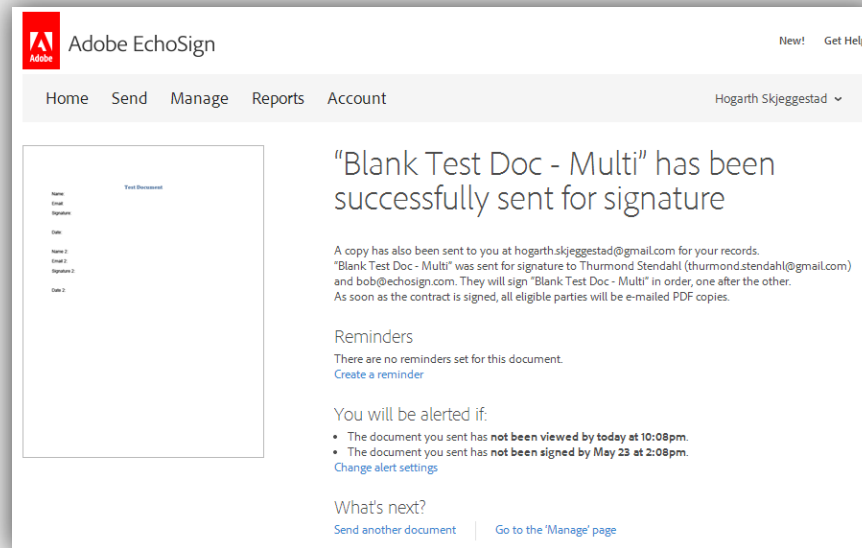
Adobe

Adobe EchoSign

New! Get Help

Home Send Manage Reports Account

Hogarth Skjeggestad

Test Document

Name:
Email:
Signature:

Date:

Name 2:
Email 2:
Signature 2:

Date 2:

“Blank Test Doc - Multi” has been successfully sent for signature

A copy has also been sent to you at hogarth.skjeggestad@gmail.com for your records.
“Blank Test Doc - Multi” was sent for signature to Thurmond Stendahl (thurmond.stendahl@gmail.com) and bob@echosign.com. They will sign “Blank Test Doc - Multi” in order, one after the other.
As soon as the contract is signed, all eligible parties will be e-mailed PDF copies.

Reminders

There are no reminders set for this document.
Create a reminder

You will be alerted if:

- The document you sent has **not been viewed by today at 10:08pm**.
- The document you sent has **not been signed by May 23 at 2:08pm**.

Change alert settings

What's next?

Send another document | Go to the 'Manage' page